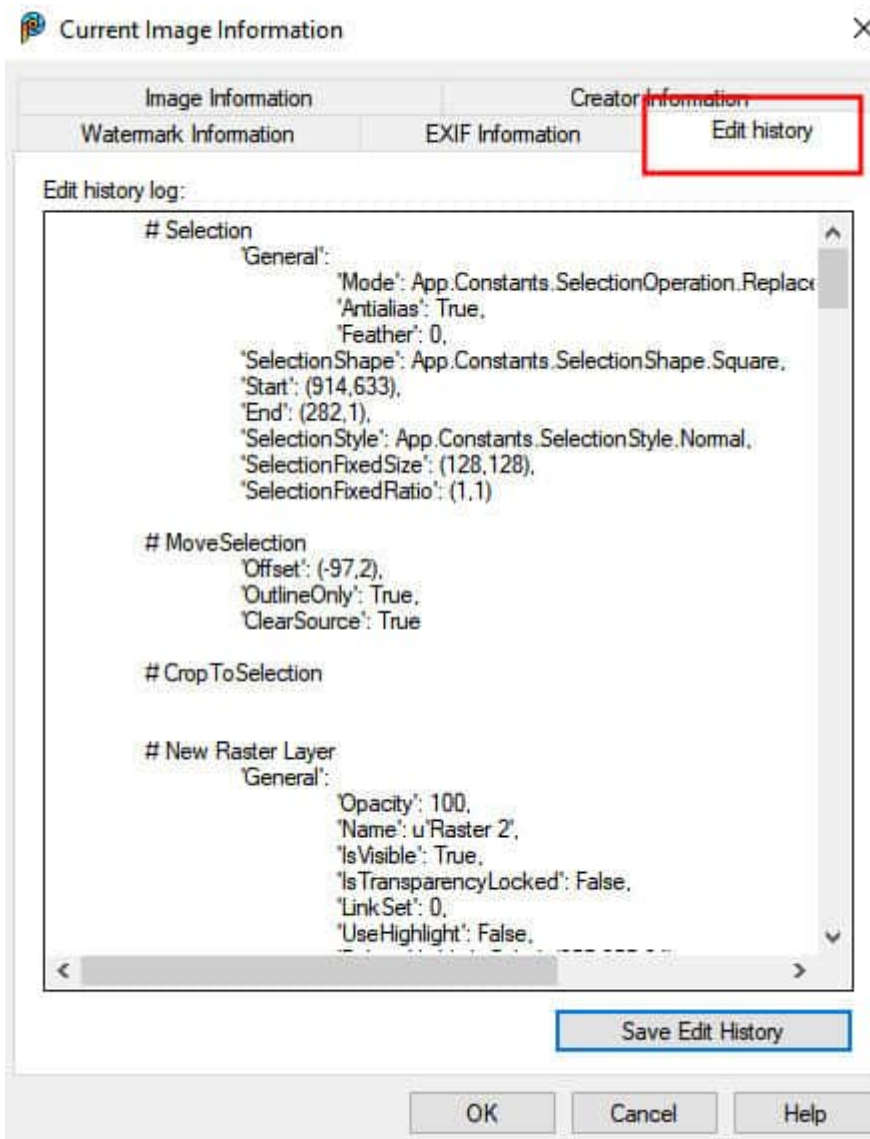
Current Image Information

Image Information
Creator Information
Watermark Information
EXIF Information
Edit history

Edit history log:

# Selection
'General':
'Mode': App.Constants.SelectionOperation.Replace
'Antialias': True,
'Feather': 0,
'SelectionShape': App.Constants.SelectionShape.Square,
'Start': (914,633),
'End': (282,1),
'SelectionStyle': App.Constants.SelectionStyle.Normal,
'SelectionFixedSize': (128,128),
'SelectionFixedRatio': (1,1)

# MoveSelection
'Offset': (-97,2),
'OutlineOnly': True,
'ClearSource': True

# CropToSelection

# New Raster Layer
'General':
'Opacity': 100,
'Name': u'Raster 2',
'IsVisible': True,
'IsTransparencyLocked': False,
'LinkSet': 0,
'UseHighlight': False,
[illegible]

Save Edit History

OK
Cancel
Help